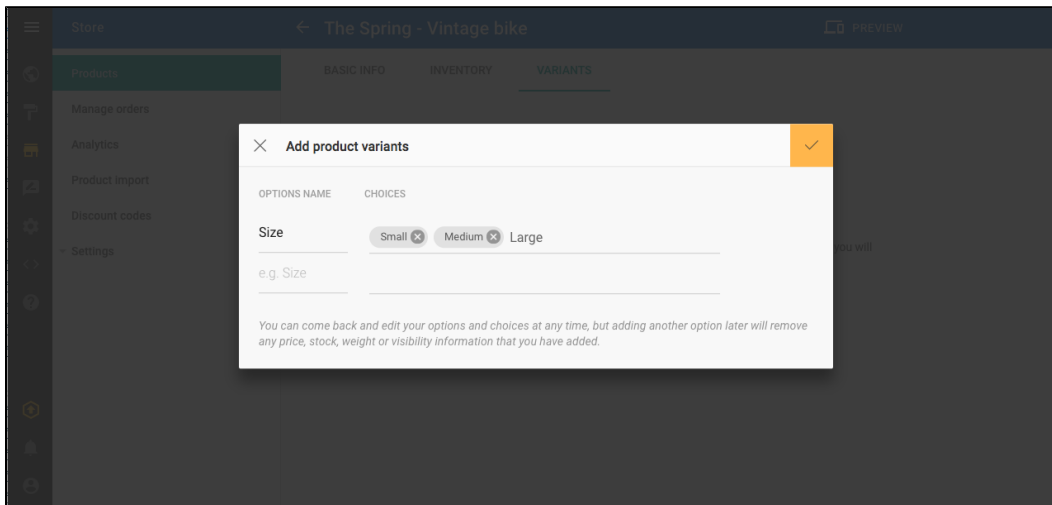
Store

The Spring - Vintage bike

PREVIEW

Products

Manage orders

Analytics

Product import

Discount codes

Settings

BASIC INFO

INVENTORY

VARIANTS

Add product variants

OPTIONS NAME

CHOICES

Size

Small

Medium

Large

e.g. Size

you will

You can come back and edit your options and choices at any time, but adding another option later will remove any price, stock, weight or visibility information that you have added.